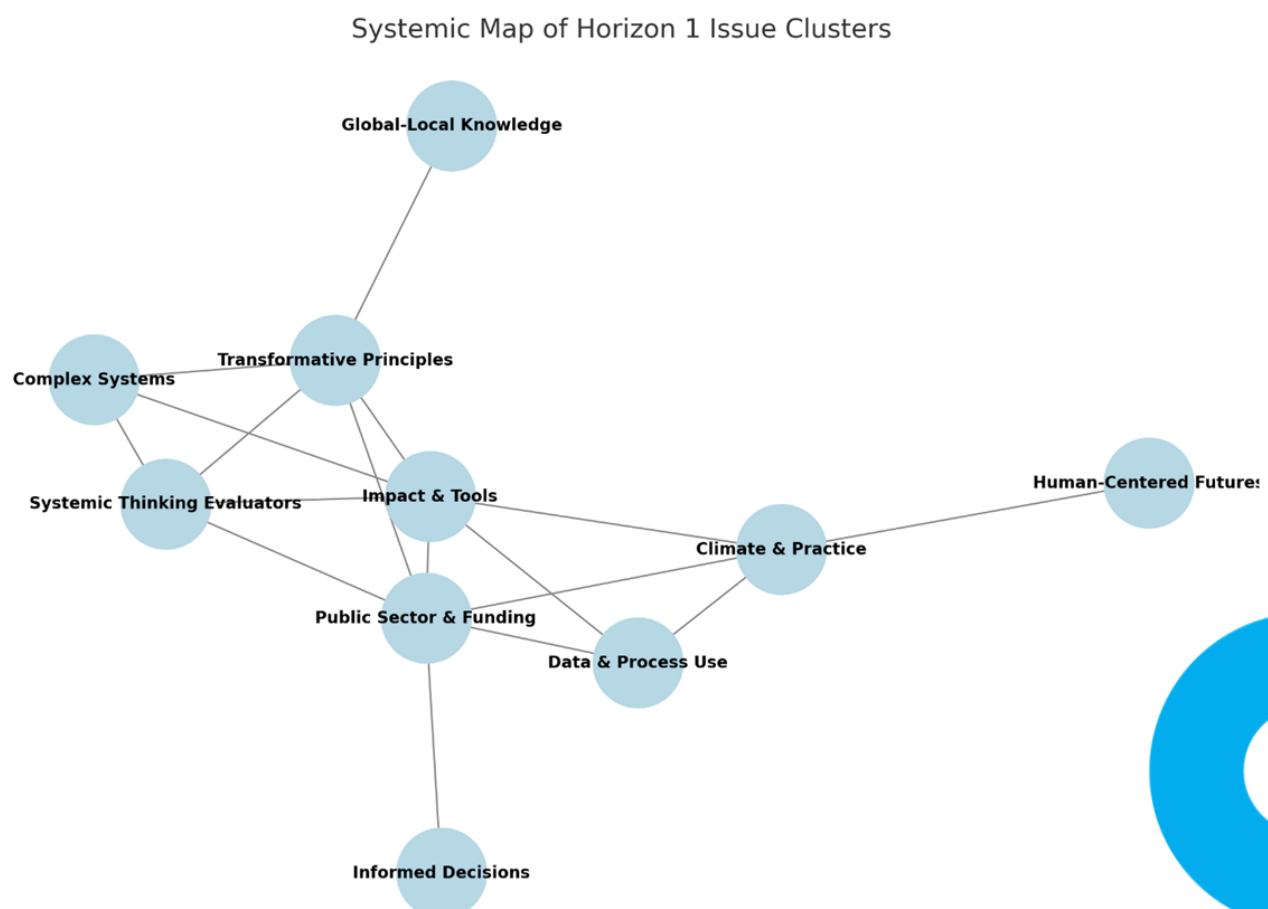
Systemic Map of Horizon 1 Issue Clusters

Global-Local Knowledge

Transformative Principles

Complex Systems

Systemic Thinking Evaluators

Impact & Tools

Human-Centered Futures

Climate & Practice

Public Sector & Funding

Data & Process Use

Informed Decisions